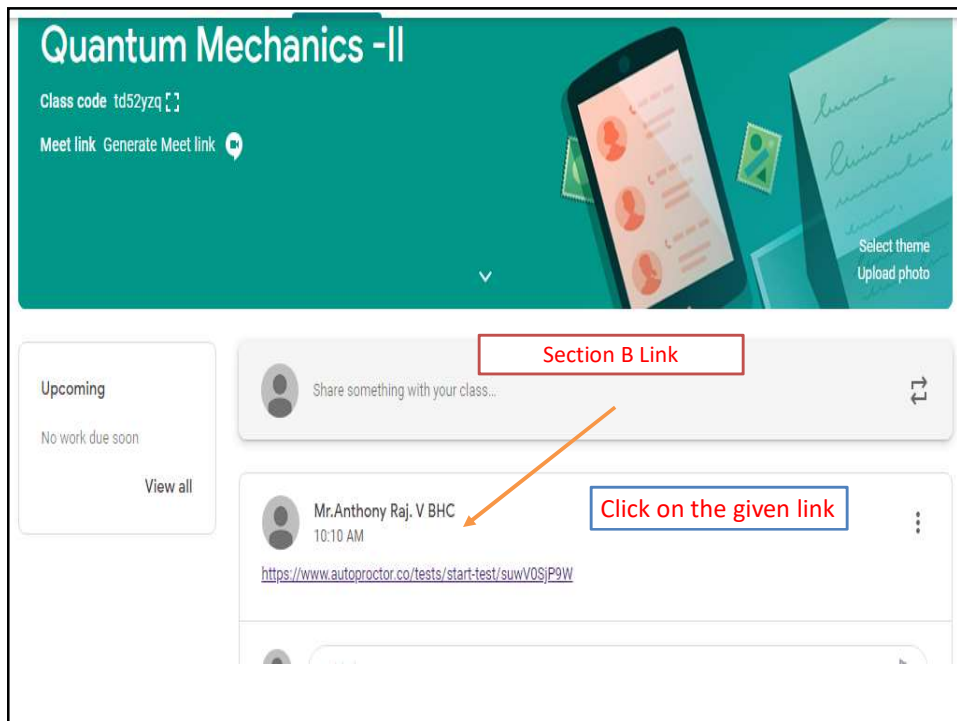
Quantum Mechanics -II

Class code td52yzq

Meet link Generate Meet link

Select theme
Upload photo

Section B Link

Upcoming

No work due soon

View all

Share something with your class...

Mr.Anthony Raj. V BHC
10:10 AM

Click on the given link

https://www.autoproctor.co/tests/start-test/suwV0SjP9W